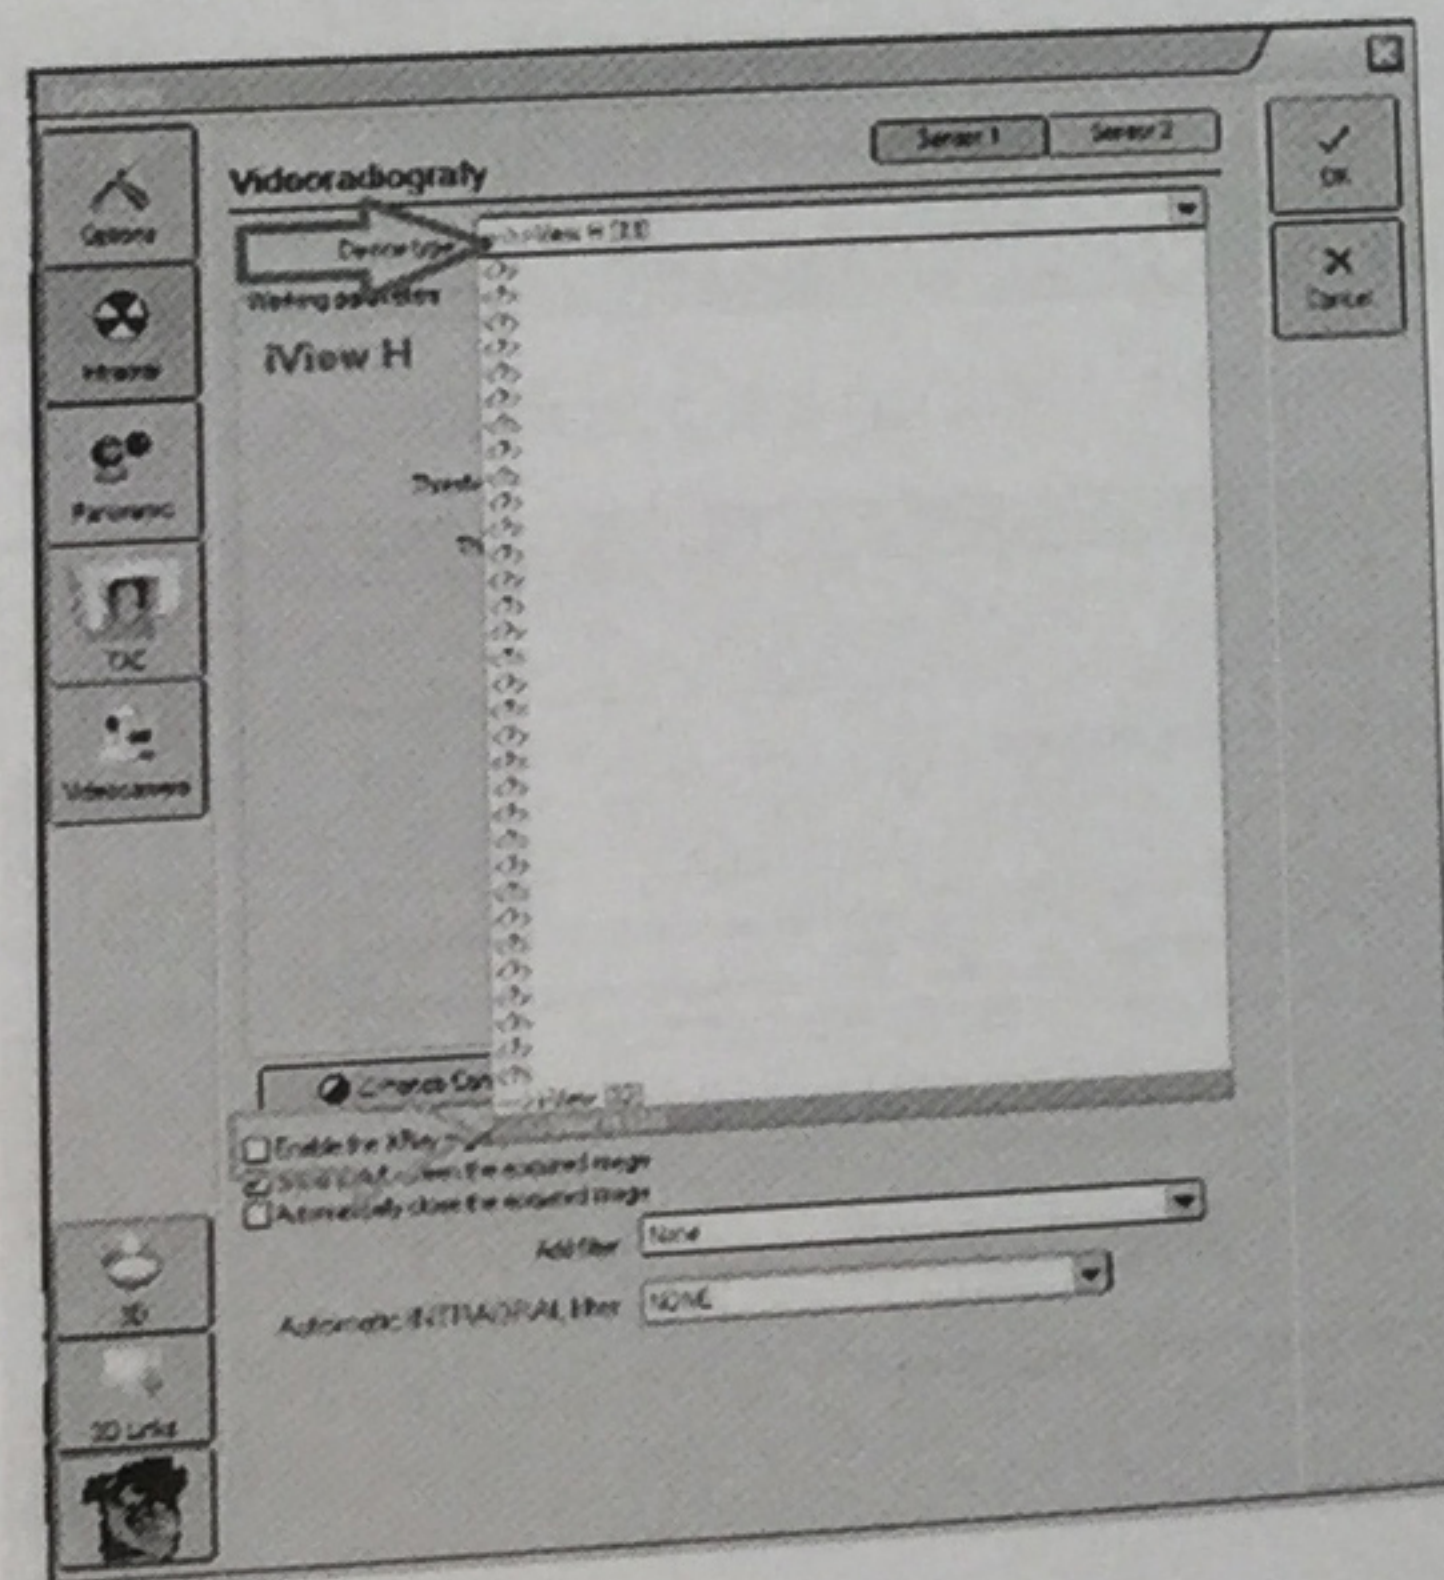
Options
Intraoral
Panoramic
TAC
Videocamera
3D
3D Links

Sensor 1
Sensor 2
OK
Cancel

Videoradiografy
Device type
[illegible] iView H (3.0)
Working parameters
iView H
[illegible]
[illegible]
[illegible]
Enable the X-Ray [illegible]
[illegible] the acquired image
Automatically close the acquired image
Add filter
None
Automatic INTRAORAL filter
NONE